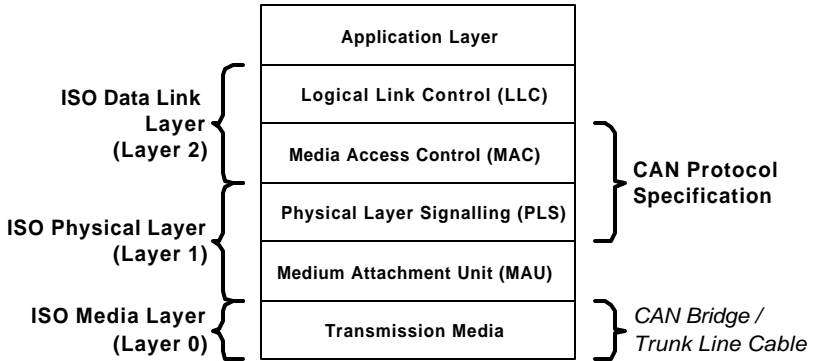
Application Layer

ISO Data Link Layer (Layer 2)

Logical Link Control (LLC)

Media Access Control (MAC)

CAN Protocol Specification

ISO Physical Layer (Layer 1)

Physical Layer Signalling (PLS)

Medium Attachment Unit (MAU)

ISO Media Layer (Layer 0)

Transmission Media

CAN Bridge / Trunk Line Cable